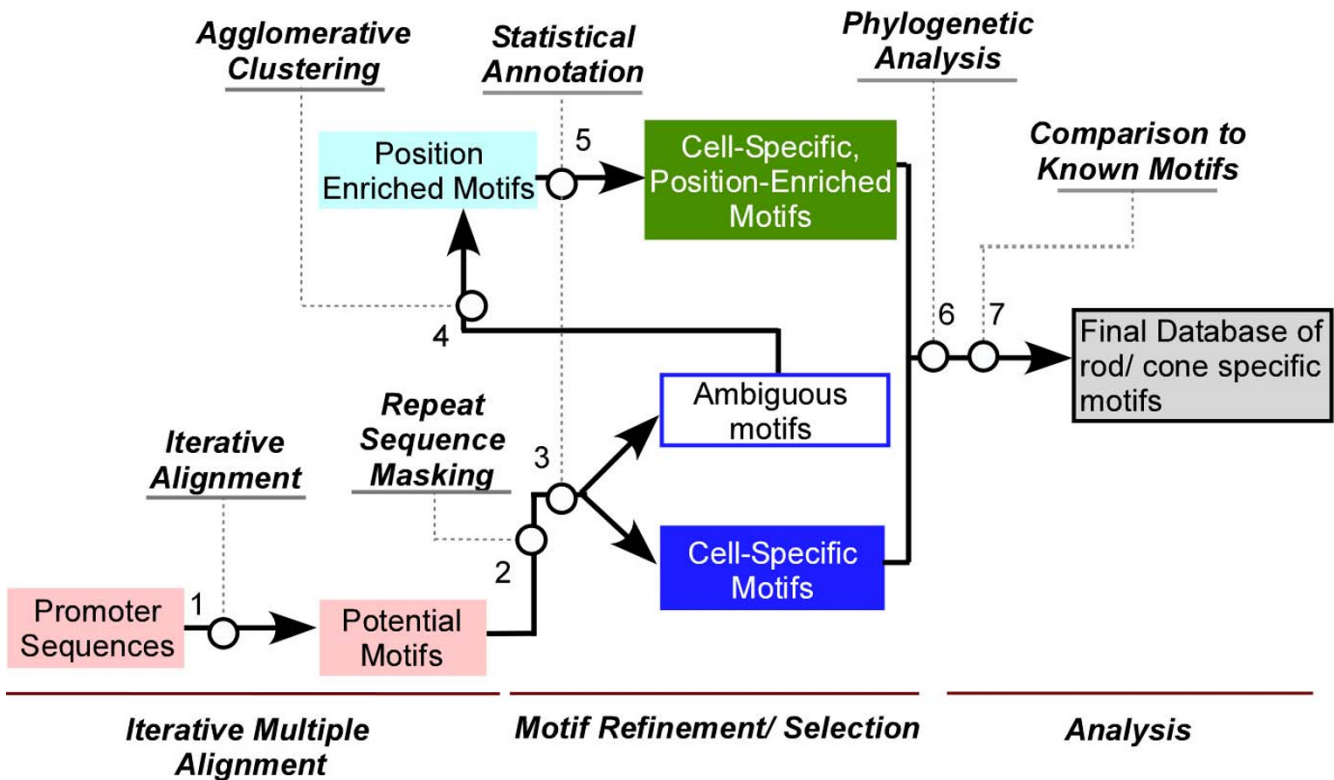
Agglomerative Clustering

Statistical Annotation

Phylogenetic Analysis

Comparison to Known Motifs

Position Enriched Motifs

5

Cell-Specific, Position-Enriched Motifs

4

6

7

Final Database of rod/ cone specific motifs

Ambiguous motifs

Repeat Sequence Masking

3

Iterative Alignment

Cell-Specific Motifs

2

Promoter Sequences

1

Potential Motifs

Iterative Multiple Alignment

Motif Refinement/ Selection

Analysis